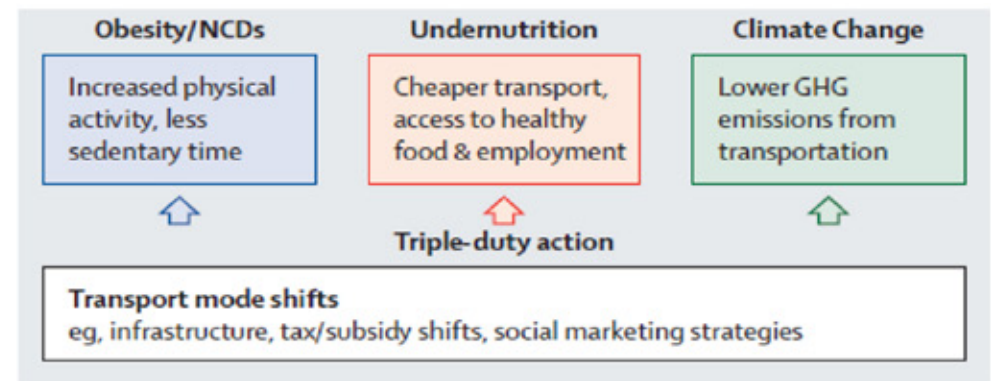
Obesity/NCDs

Increased physical activity, less sedentary time

Undernutrition

Cheaper transport, access to healthy food & employment

Climate Change

Lower GHG emissions from transportation

Triple-duty action

Transport mode shifts
eg, infrastructure, tax/subsidy shifts, social marketing strategies